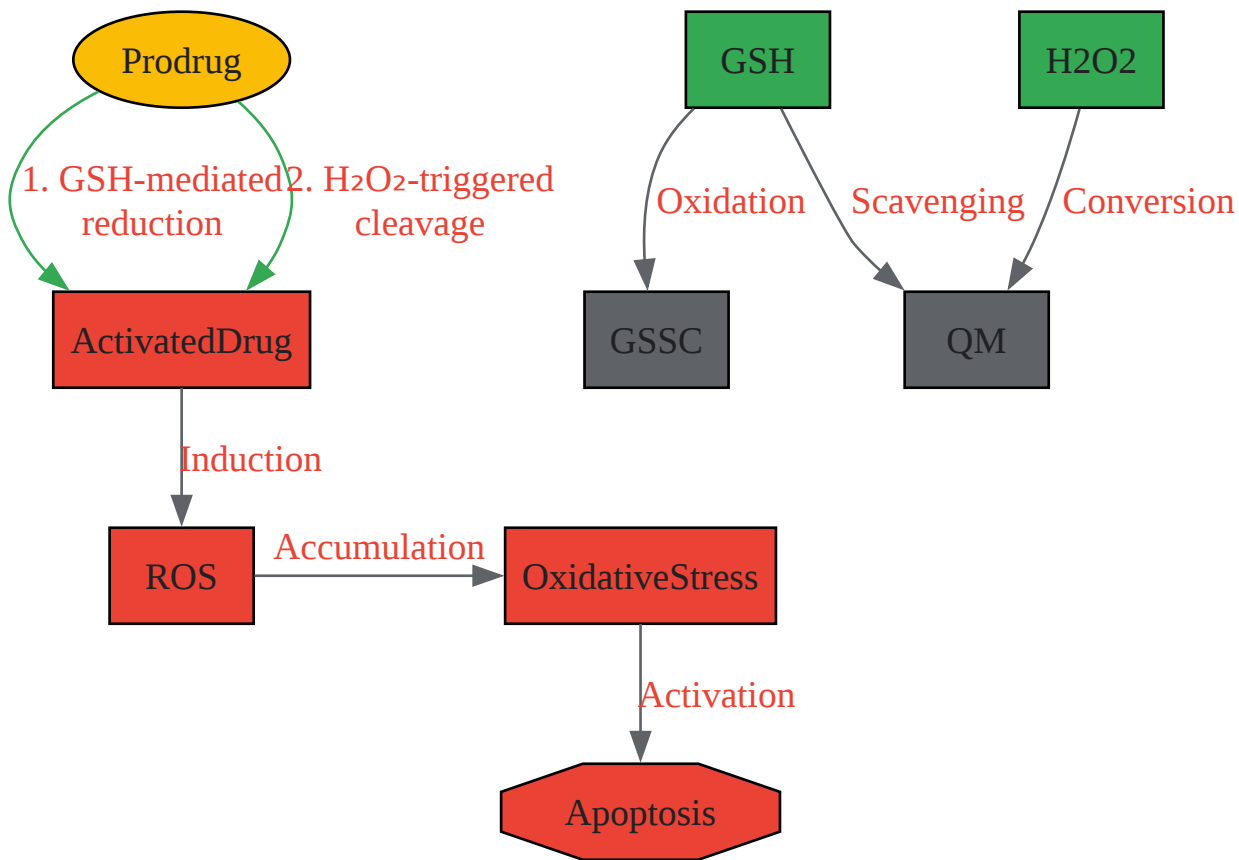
Prodrug

GSH

H2O2

1. GSH-mediated reduction

2. $H_2O_2$-triggered cleavage

Oxidation

Scavenging

Conversion

ActivatedDrug

GSSC

QM

Induction

ROS

Accumulation

OxidativeStress

Activation

Apoptosis